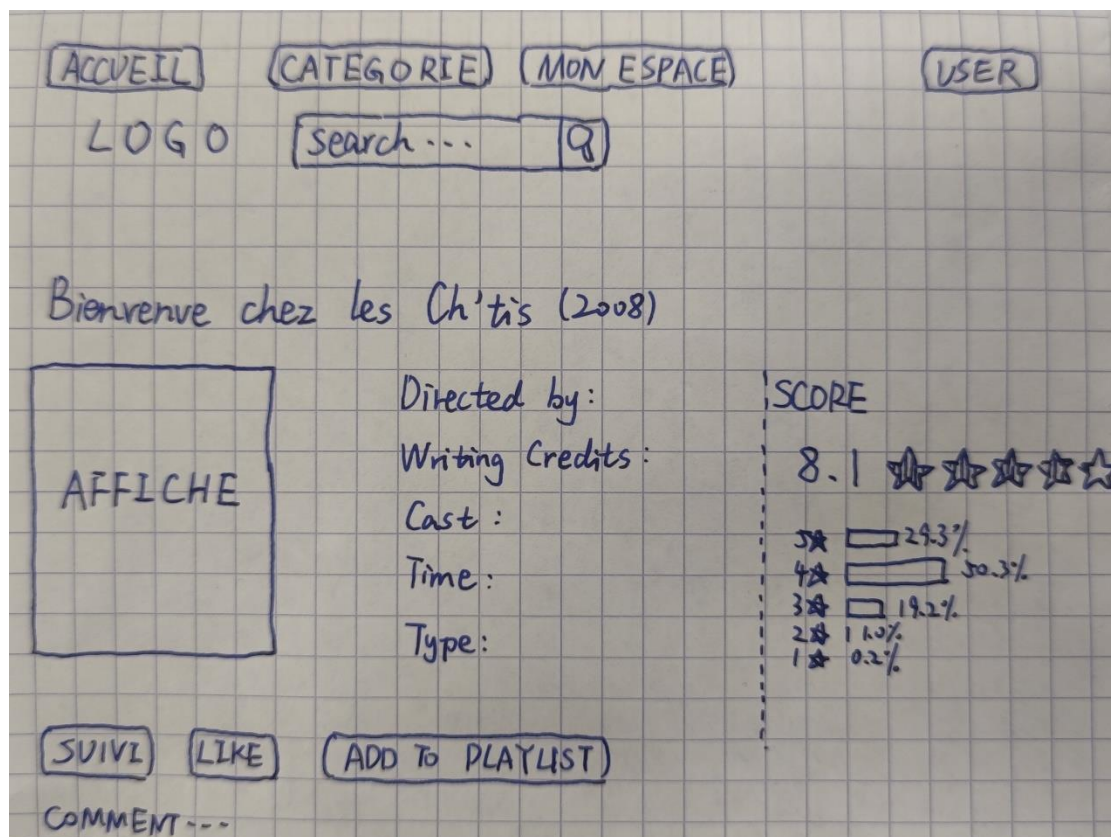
ACCUEIL CATEGORIE MON ESPACE USER

LOGO Search ... Q

Bienvenue chez les Ch'tis (2008)

AFFICHE

Directed by:
Writing Credits:
Cast:
Time:
Type:

SCORE
8.1 ★★★★☆
5★ 29.3%
4★ 50.3%
3★ 19.2%
2★ 1.0%
1★ 0.2%

SUIVI LIKE ADD TO PLAYLIST

COMMENT ...